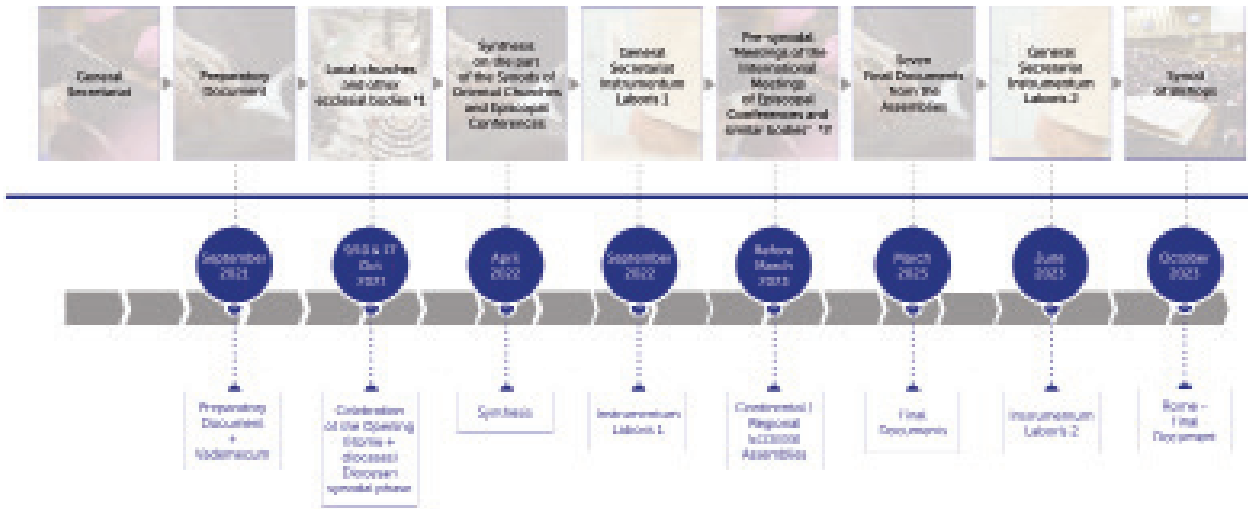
General Secretariat

Preparatory Document

Local churches and other ecclesial bodies *1

Synthesis on the part of the Synods of Oriental Churches and Episcopal Conferences

General Secretariat Instrumentum Laboris 1

Pre-synodal "Meetings of the International Meetings of Episcopal Conferences and similar bodies" *2

Seven Final Documents from the Assemblies

General Secretariat Instrumentum Laboris 2

Synod of Bishops

September 2021

9/10 & 17 Oct 2021

April 2022

September 2022

Before March 2023

March 2023

June 2023

October 2023

Preparatory Document + Vademecum

Celebration of the Opening Rome + diocesan Diocesan synodal phase

Synthesis

Instrumentum Laboris 1

Continental / Regional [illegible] Assemblies

Final Documents

Instrumentum Laboris 2

Rome – Final Document